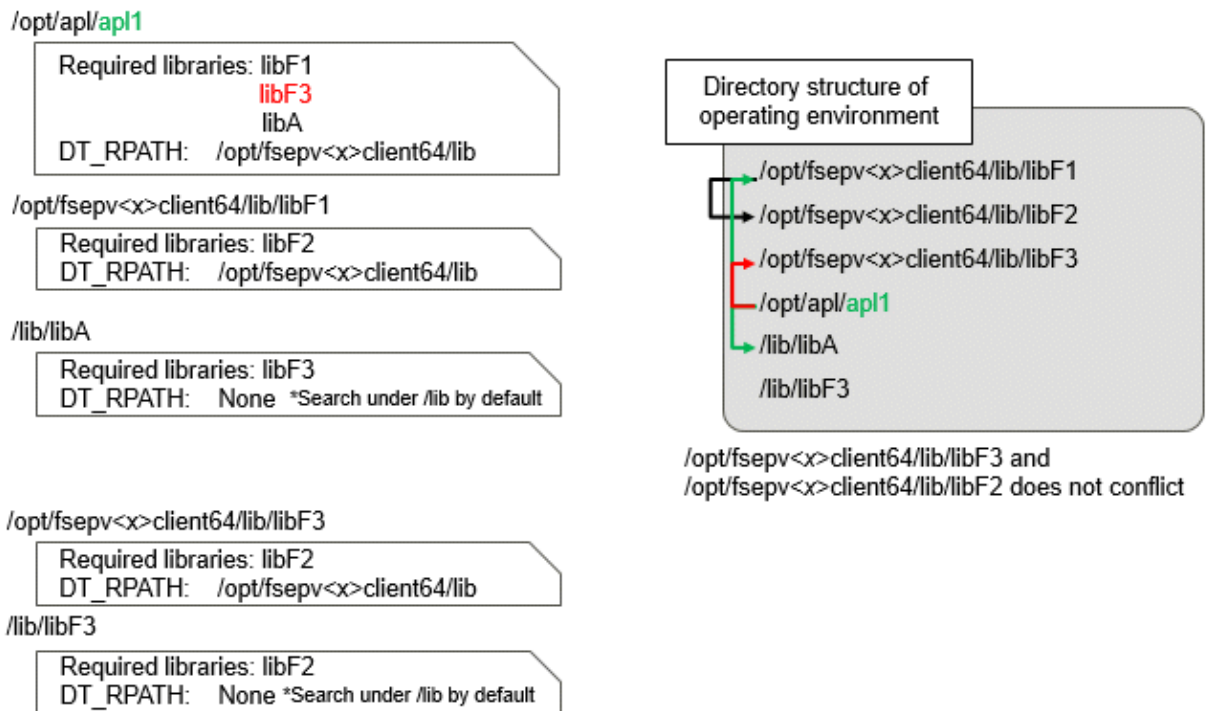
/opt/apl/apl1

Required libraries: libF1
libF3
libA
DT_RPATH: /opt/fsepv<x>client64/lib

/opt/fsepv<x>client64/lib/libF1

Required libraries: libF2
DT_RPATH: /opt/fsepv<x>client64/lib

/lib/libA

Required libraries: libF3
DT_RPATH: None *Search under /lib by default

/opt/fsepv<x>client64/lib/libF3

Required libraries: libF2
DT_RPATH: /opt/fsepv<x>client64/lib

/lib/libF3

Required libraries: libF2
DT_RPATH: None *Search under /lib by default

Directory structure of operating environment

/opt/fsepv<x>client64/lib/libF1
/opt/fsepv<x>client64/lib/libF2
/opt/fsepv<x>client64/lib/libF3
/opt/apl/apl1
/lib/libA
/lib/libF3

/opt/fsepv<x>client64/lib/libF3 and /opt/fsepv<x>client64/lib/libF2 does not conflict